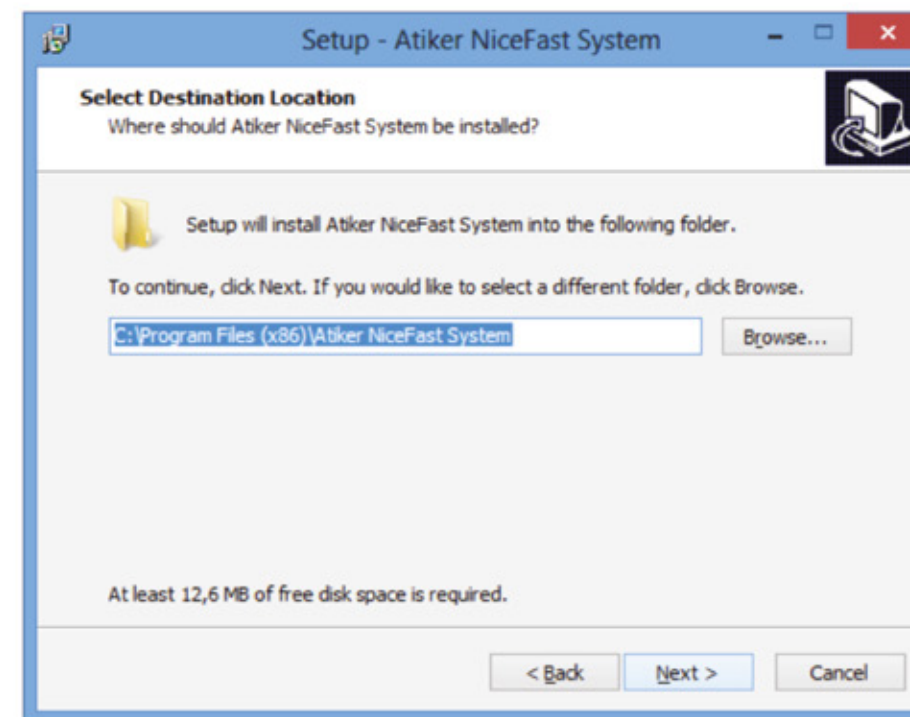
Setup - Atiker NiceFast System

Select Destination Location
Where should Atiker NiceFast System be installed?

Setup will install Atiker NiceFast System into the following folder.

To continue, click Next. If you would like to select a different folder, click Browse.

C:\Program Files (x86)\Atiker NiceFast System

Browse...

At least 12,6 MB of free disk space is required.

< Back

Next >

Cancel